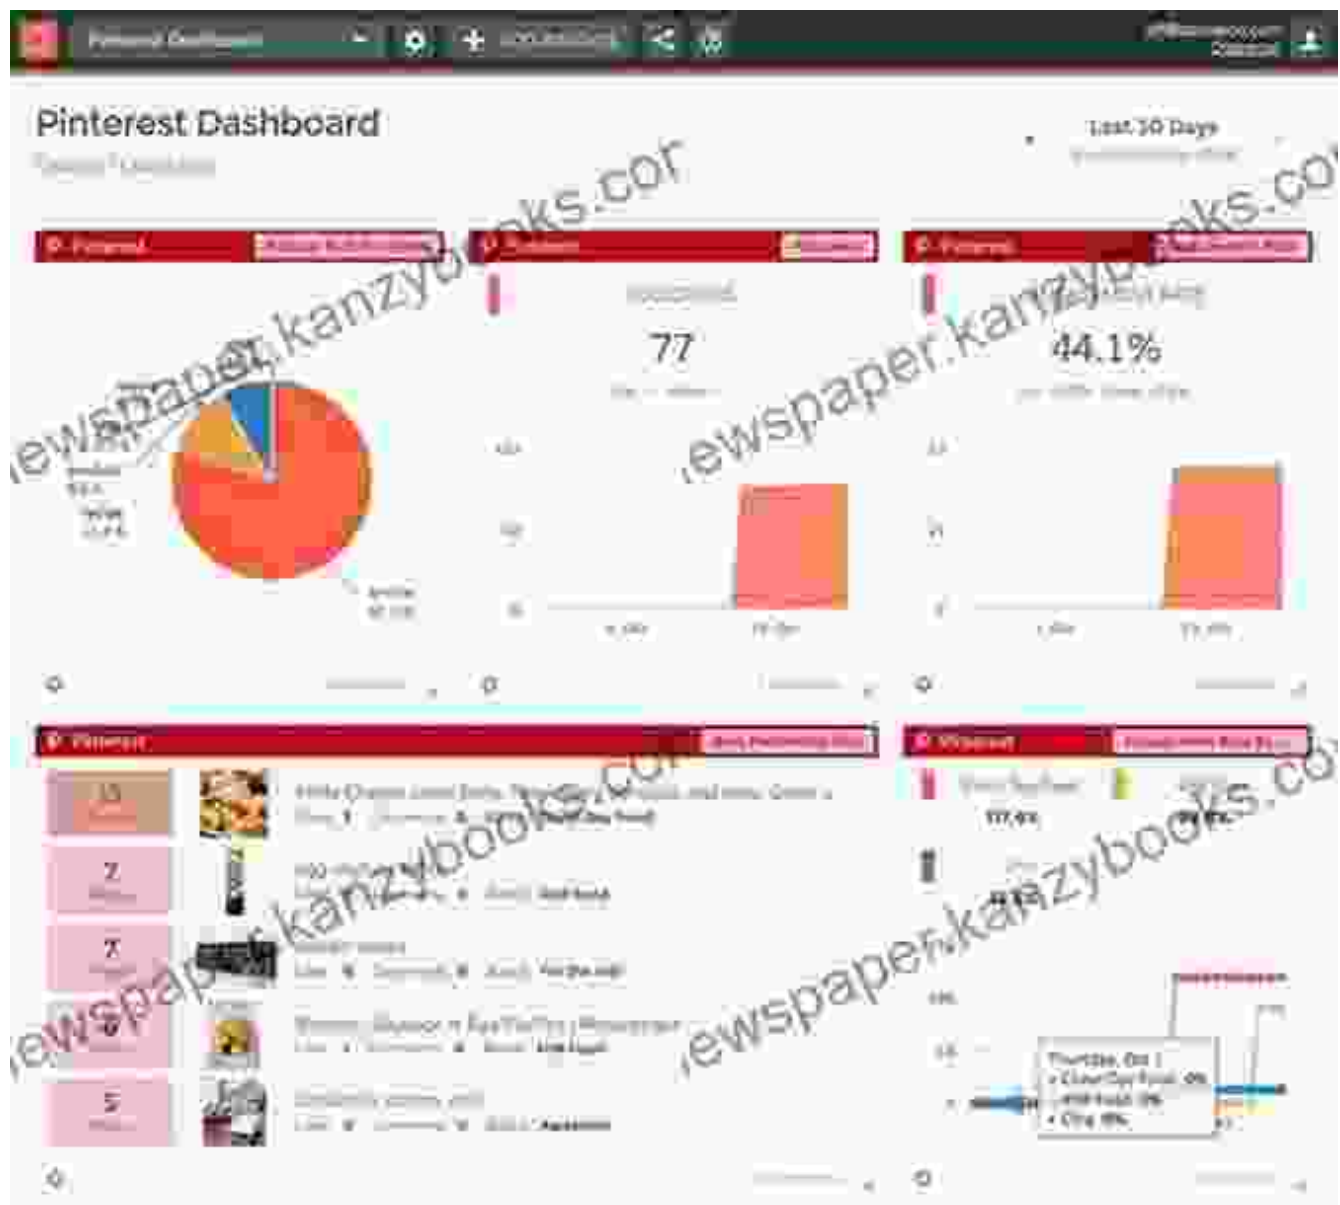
Pinterest Dashboard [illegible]

Pinterest Dashboard

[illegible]

Last 30 Days

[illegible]

Pinterest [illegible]

Pinterest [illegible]

Pinterest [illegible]

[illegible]

77

44.1%

Pinterest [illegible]

Pinterest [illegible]

15

7

7

5

Thursday, Oct 1

newspaper.kanzybooks.com

newspaper.kanzybooks.com

newspaper.kanzybooks.com

newspaper.kanzybooks.com